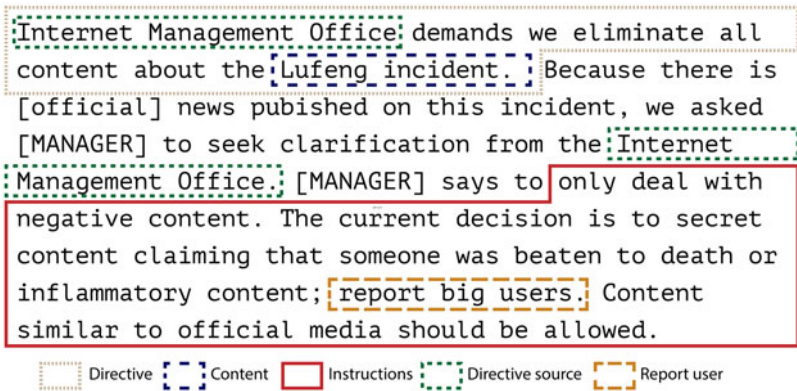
Internet Management Office demands we eliminate all content about the Lufeng incident. Because there is [official] news pubished on this incident, we asked [MANAGER] to seek clarification from the Internet Management Office. [MANAGER] says to only deal with negative content. The current decision is to secret content claiming that someone was beaten to death or inflammatory content; report big users. Content similar to official media should be allowed.

Directive Content Instructions Directive source Report user